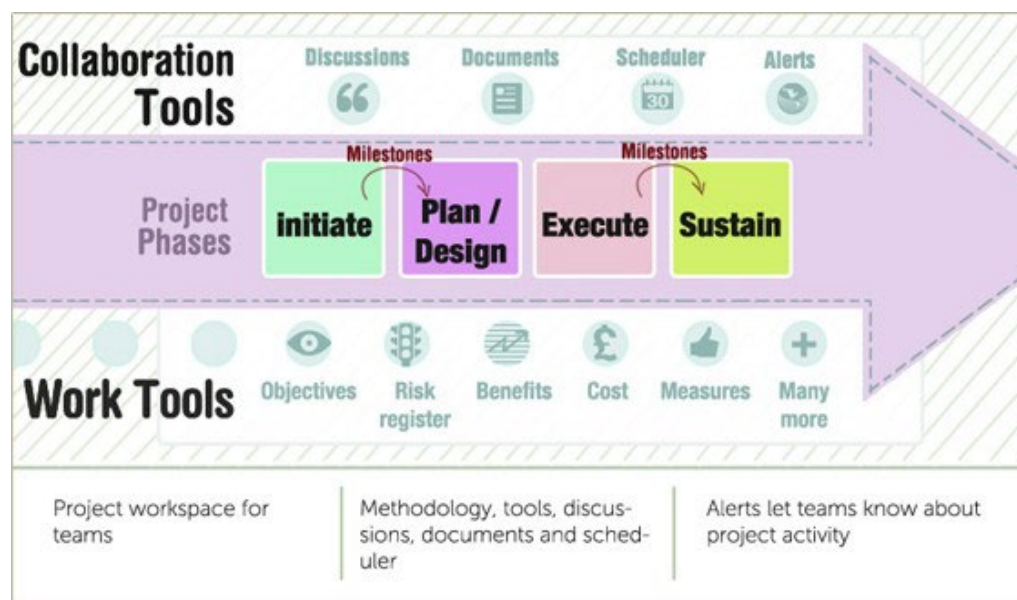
Collaboration Tools

Discussions

Documents

Scheduler

30

Alerts

Milestones

Milestones

Project Phases

initiate

Plan / Design

Execute

Sustain

Work Tools

Objectives

Risk register

Benefits

Cost

Measures

Many more

Project workspace for teams

Methodology, tools, discussions, documents and scheduler

Alerts let teams know about project activity